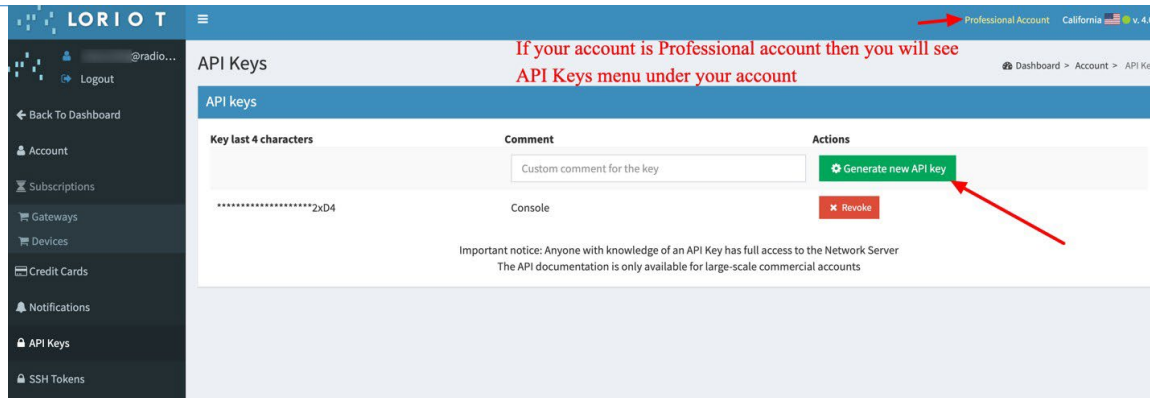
LORIOT

Professional Account California v. 4.0

@radio...

Logout

Back To Dashboard

Account

Subscriptions

Gateways

Devices

Credit Cards

Notifications

API Keys

SSH Tokens

API Keys

If your account is Professional account then you will see API Keys menu under your account

Dashboard > Account > API Ke

API keys

| Key last 4 characters | Comment | Actions |
|---|---|---|
| | Custom comment for the key | Generate new API key |
| ********************2xD4 | Console | Revoke |

Important notice: Anyone with knowledge of an API Key has full access to the Network Server
The API documentation is only available for large-scale commercial accounts